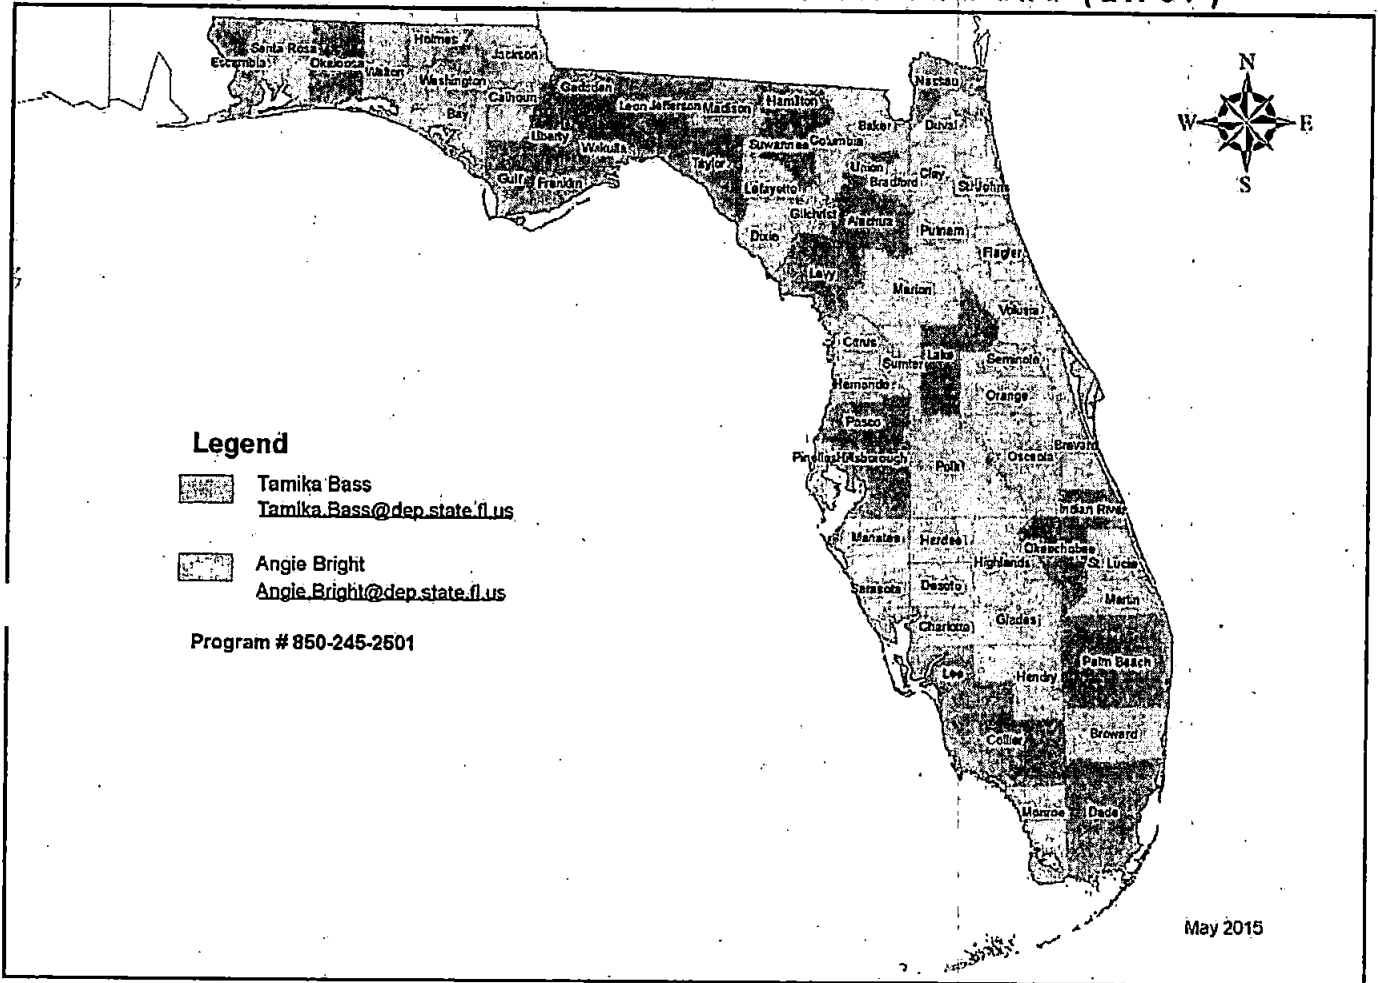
N
W
E
S

Santa Rosa
Escambia
Okaloosa
Walton
Holmes
Jackson
Washington
Bay
Calhoun
Gadsden
Leon
Jefferson
Madison
Hamilton
Nassau
Liberty
Wakulla
Gulf
Franklin
Taylor
Suwannee
Columbia
Baker
Duval
Union
Bradford
Clay
St Johns
Lafayette
Gilchrist
Alachua
Putnam
Dixie
Flagler
Levy
Marion
Volusia
Citrus
Lake
Seminole
Sumter
Hernando
Orange
Pasco
Brevard
Pinellas
Hillsborough
Polk
Osceola
Indian River
Manatee
Hardee
Okeechobee
Highlands
St. Lucie
Sarasota
Desoto
Martin
Charlotte
Glades
Palm Beach
Lee
Hendry
Collier
Broward
Monroe
Dade

Legend
Tamika Bass
Tamika.Bass@dep.state.fl.us

Angie Bright
Angie.Bright@dep.state.fl.us

Program # 850-245-2501

May 2015